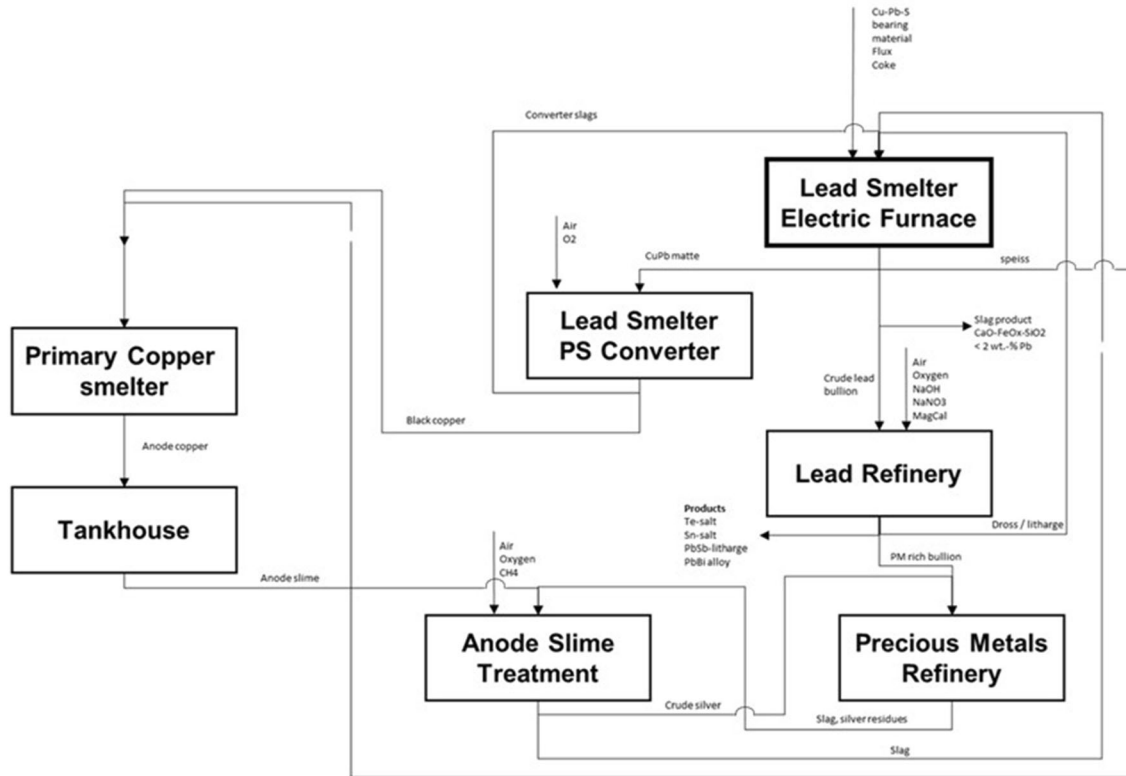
Cu-Pb-S bearing material
Flux
Coke

Converter slags

Lead Smelter Electric Furnace

Air
O2

CuPb matte

speiss

Lead Smelter PS Converter

Slag product
CaO-FeOx-SiO2
< 2 wt.-% Pb

Primary Copper smelter

Air
Oxygen
NaOH
NaNO3
MagCal

Crude lead bullion

Black copper

Anode copper

Lead Refinery

Tankhouse

Products
Te-salt
Sn-salt
PbSb-litharge
PbBi alloy

Dross / litharge

Air
Oxygen
CH4

PM rich bullion

Anode slime

Anode Slime Treatment

Precious Metals Refinery

Crude silver

Slag, silver residues

Slag